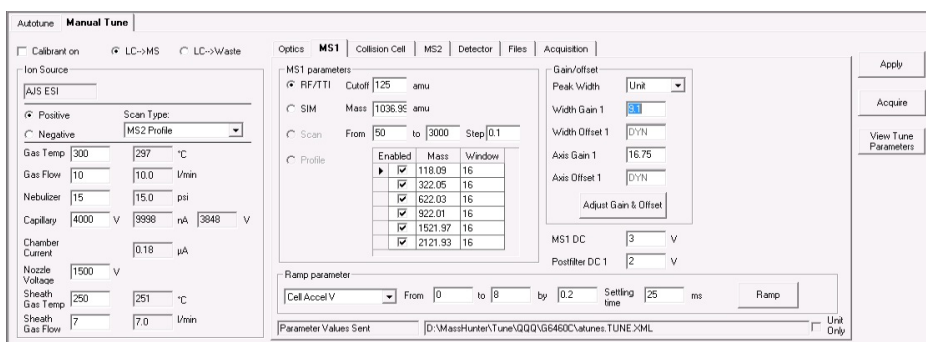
Autotune | Manual Tune

Calibrant on
LC-->MS
LC-->Waste

Ion Source
AJS ESI
Positive
Negative
Scan Type:
MS2 Profile

| | | | |
|---|---|---|---|
| Gas Temp | 300 | 297 | °C |
| Gas Flow | 10 | 10.0 | l/min |
| Nebulizer | 15 | 15.0 | psi |
| Capillary | 4000 V | 9998 nA | 3848 V |
| Chamber Current | | 0.18 | µA |
| Nozzle Voltage | 1500 V | | |
| Sheath Gas Temp | 250 | 251 | °C |
| Sheath Gas Flow | 7 | 7.0 | l/min |

Optics | MS1 | Collision Cell | MS2 | Detector | Files | Acquisition

MS1 parameters
RF/TTI Cutoff 125 amu
SIM Mass 1036.99 amu
Scan From 50 to 3000 Step 0.1
Profile

| Enabled | Mass | Window |
|---|---|---|
| ☑ | 118.09 | 16 |
| ☑ | 322.05 | 16 |
| ☑ | 622.03 | 16 |
| ☑ | 922.01 | 16 |
| ☑ | 1521.97 | 16 |
| ☑ | 2121.93 | 16 |

Gain/offset
Peak Width Unit
Width Gain 1 9.1
Width Offset 1 DYN
Axis Gain 1 16.75
Axis Offset 1 DYN
Adjust Gain & Offset

MS1 DC 3 V
Postfilter DC 1 2 V

Ramp parameter
Cell Accel V From 0 to 8 by 0.2 Settling time 25 ms
Ramp

Parameter Values Sent
D:\MassHunter\Tune\QQQ\G6460C\atunes.TUNE.XML
Unit Only

Apply
Acquire
View Tune Parameters